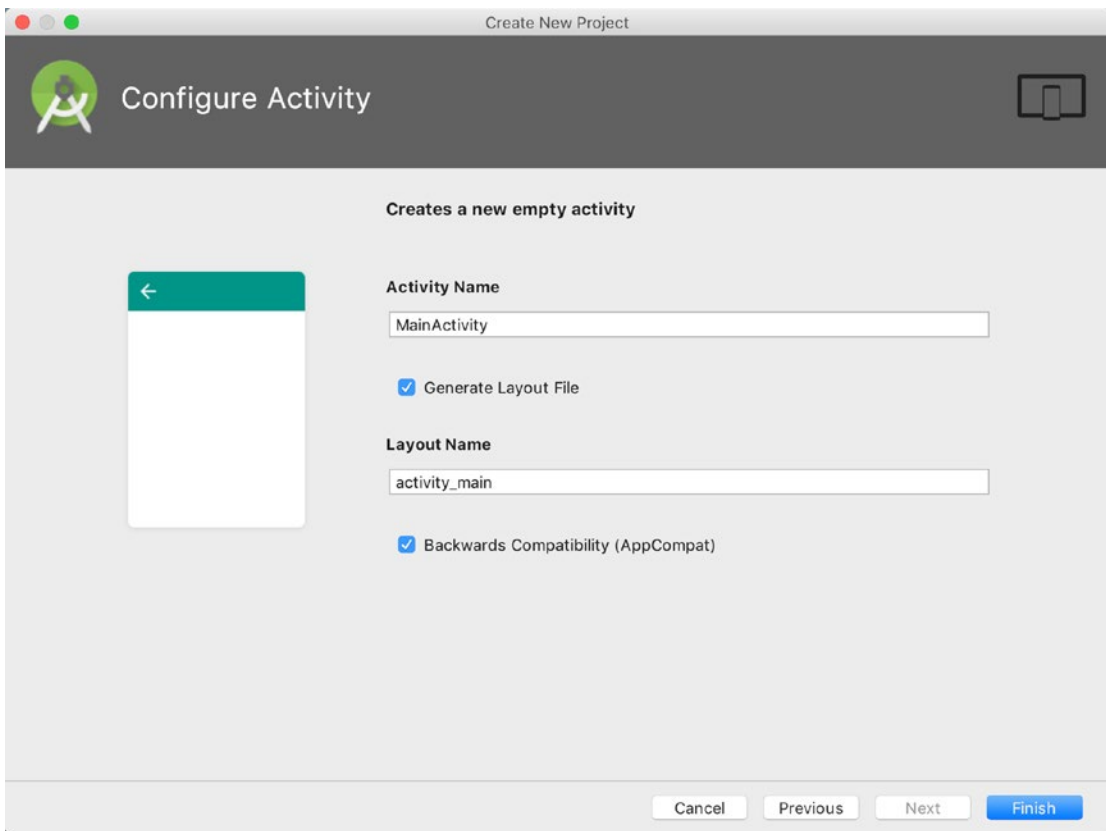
Create New Project

Configure Activity

Creates a new empty activity

←

Activity Name

MainActivity

Generate Layout File

Layout Name

activity_main

Backwards Compatibility (AppCompat)

Cancel Previous Next Finish